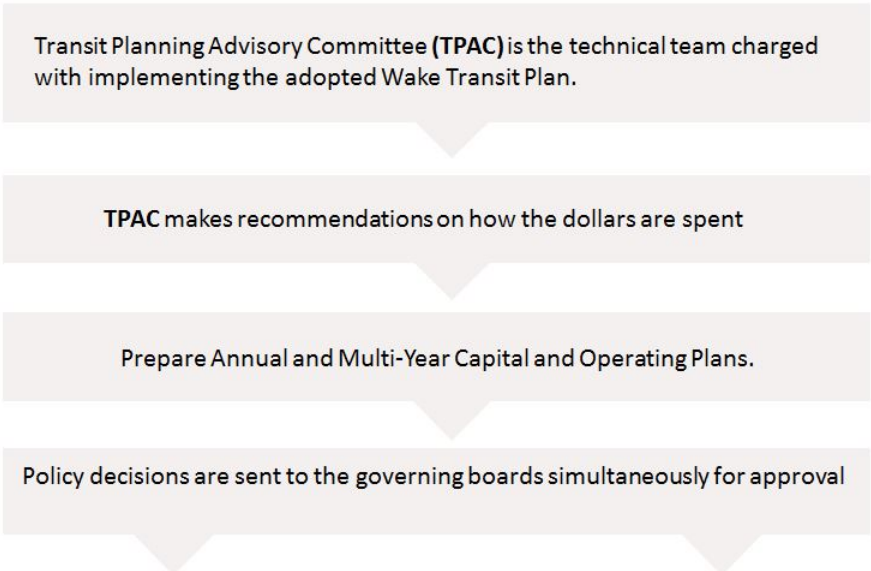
Transit Planning Advisory Committee (TPAC) is the technical team charged with implementing the adopted Wake Transit Plan.

TPAC makes recommendations on how the dollars are spent

Prepare Annual and Multi-Year Capital and Operating Plans.

Policy decisions are sent to the governing boards simultaneously for approval